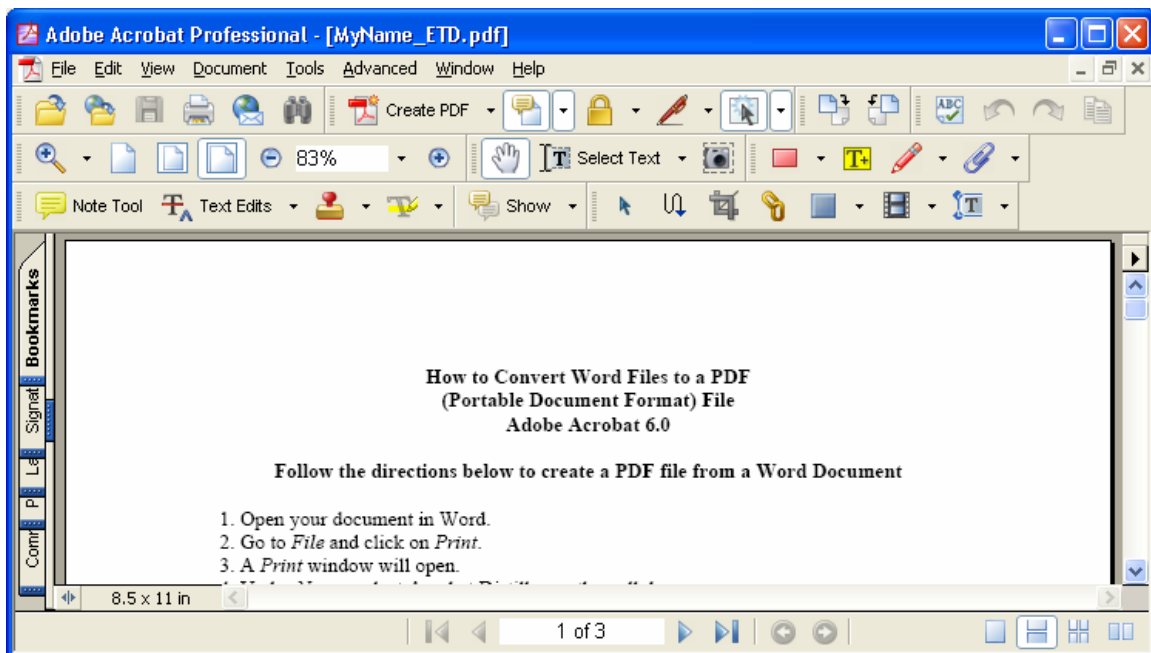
Adobe Acrobat Professional - [MyName_ETD.pdf]

File Edit View Document Tools Advanced Window Help

Create PDF

83%

Select Text

Note Tool Text Edits Show

Bookmarks Signat La P Comr

How to Convert Word Files to a PDF
(Portable Document Format) File
Adobe Acrobat 6.0

Follow the directions below to create a PDF file from a Word Document

1. Open your document in Word.
2. Go to *File* and click on *Print*.
3. A *Print* window will open.
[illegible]

8.5 x 11 in

1 of 3